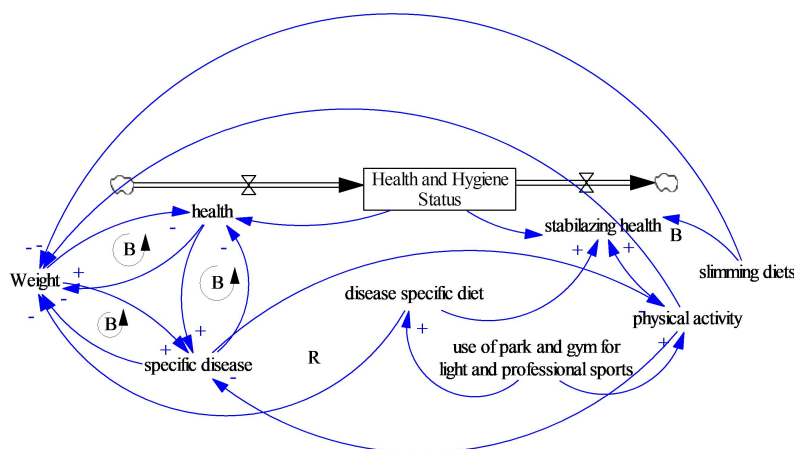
Health and Hygiene Status

health

stabilazing health

B

slimming diets

Weight

B

B

B

disease specific diet

physical activity

use of park and gym for light and professional sports

specific disease

R

- -
+
-
-
-
+
+
+
-
+
+
+
+